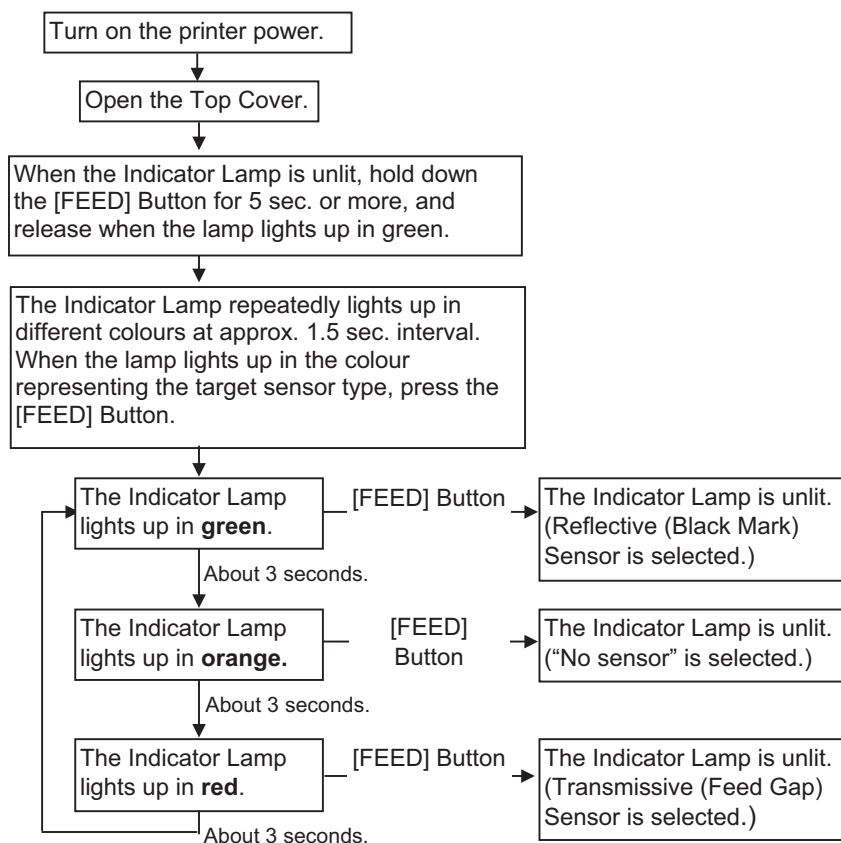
Turn on the printer power.

Open the Top Cover.

When the Indicator Lamp is unlit, hold down the [FEED] Button for 5 sec. or more, and release when the lamp lights up in green.

The Indicator Lamp repeatedly lights up in different colours at approx. 1.5 sec. interval. When the lamp lights up in the colour representing the target sensor type, press the [FEED] Button.

The Indicator Lamp lights up in **green**.

[FEED] Button

The Indicator Lamp is unlit. (Reflective (Black Mark) Sensor is selected.)

About 3 seconds.

The Indicator Lamp lights up in **orange.**

[FEED] Button

The Indicator Lamp is unlit. ("No sensor" is selected.)

About 3 seconds.

The Indicator Lamp lights up in **red**.

[FEED] Button

The Indicator Lamp is unlit. (Transmissive (Feed Gap) Sensor is selected.)

About 3 seconds.